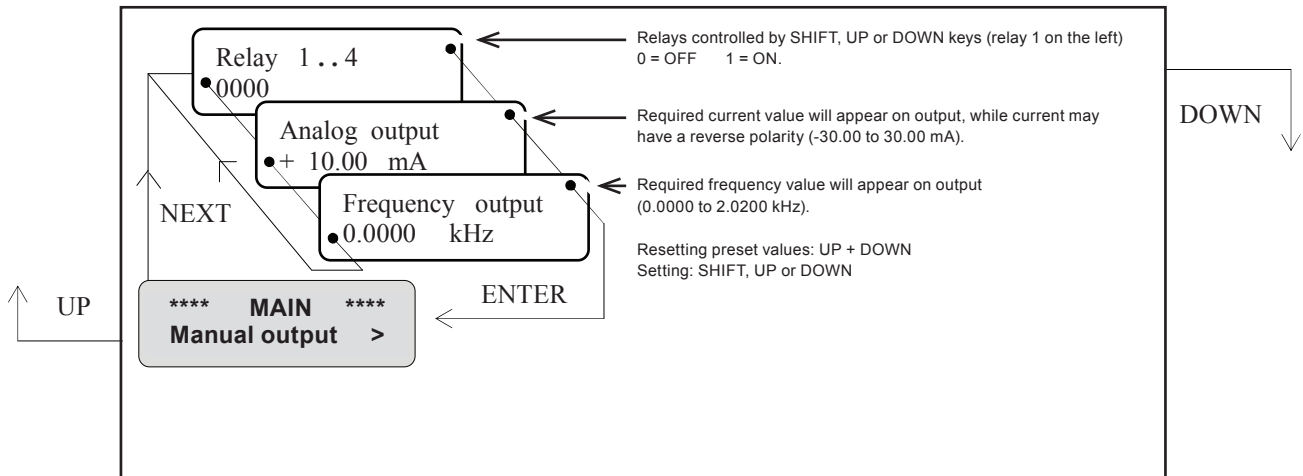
Relay 1..4
0000

Analog output
+ 10.00 mA

Frequency output
0.0000 kHz

Relays controlled by SHIFT, UP or DOWN keys (relay 1 on the left)
0 = OFF 1 = ON.

Required current value will appear on output, while current may have a reverse polarity (-30.00 to 30.00 mA).

Required frequency value will appear on output (0.0000 to 2.0200 kHz).

Resetting preset values: UP + DOWN
Setting: SHIFT, UP or DOWN

DOWN

NEXT

ENTER

UP

**** MAIN ****
Manual output >